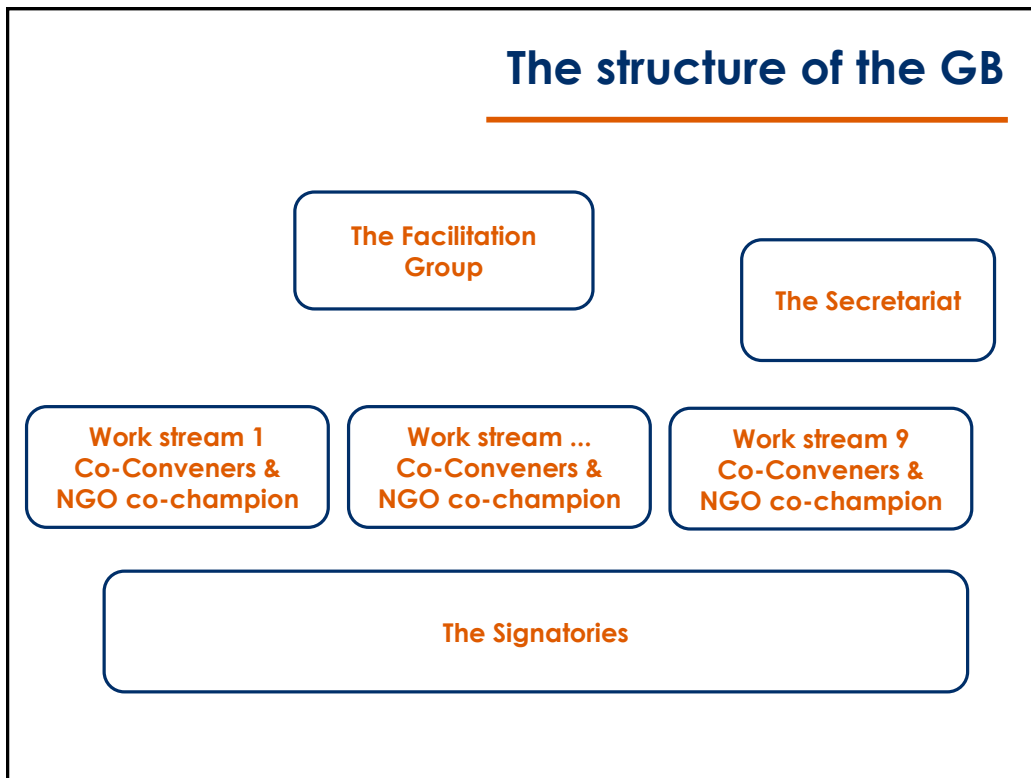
The structure of the GB

The Facilitation Group

The Secretariat

Work stream 1
Co-Conveners &
NGO co-champion

Work stream ...
Co-Conveners &
NGO co-champion

Work stream 9
Co-Conveners &
NGO co-champion

The Signatories